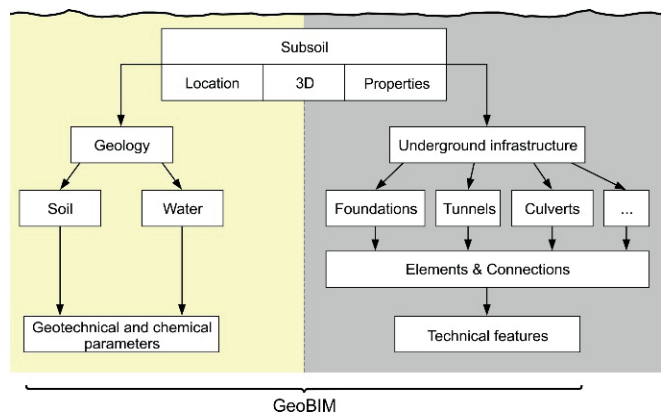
Subsoil

Location

3D

Properties

Geology

Underground infrastructure

Soil

Water

Foundations

Tunnels

Culverts

...

Elements & Connections

Geotechnical and chemical parameters

Technical features

GeoBIM